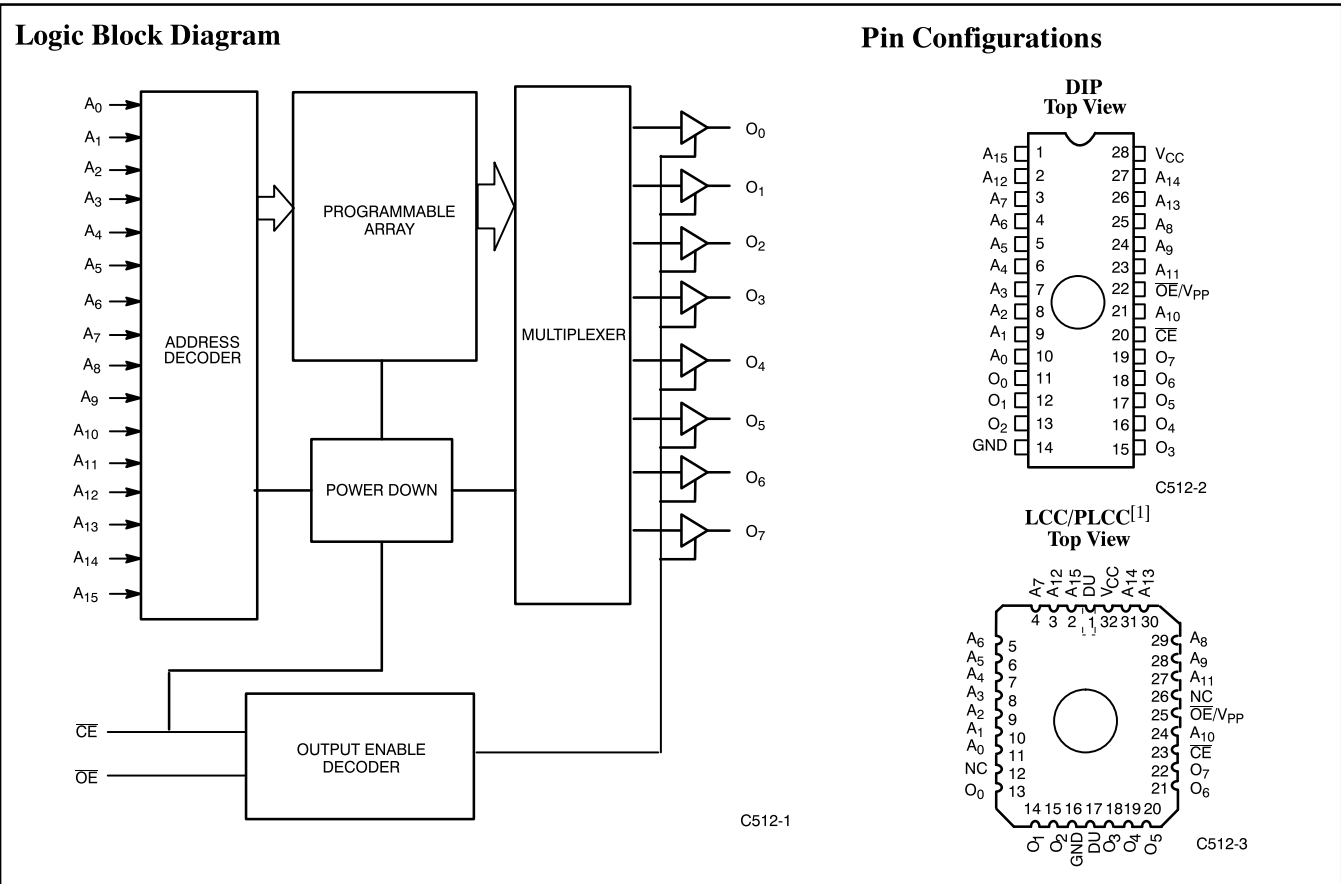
Logic Block Diagram

$A_0$
$A_1$
$A_2$
$A_3$
$A_4$
$A_5$
$A_6$
$A_7$
$A_8$
$A_9$
$A_{10}$
$A_{11}$
$A_{12}$
$A_{13}$
$A_{14}$
$A_{15}$

ADDRESS DECODER

PROGRAMMABLE ARRAY

POWER DOWN

MULTIPLEXER

$O_0$
$O_1$
$O_2$
$O_3$
$O_4$
$O_5$
$O_6$
$O_7$

$\overline{CE}$
$\overline{OE}$

OUTPUT ENABLE DECODER

C512-1

Pin Configurations

DIP
Top View

| | | | |
|---|---|---|---|
| $A_{15}$ | 1 | 28 | $V_{CC}$ |
| $A_{12}$ | 2 | 27 | $A_{14}$ |
| $A_7$ | 3 | 26 | $A_{13}$ |
| $A_6$ | 4 | 25 | $A_8$ |
| $A_5$ | 5 | 24 | $A_9$ |
| $A_4$ | 6 | 23 | $A_{11}$ |
| $A_3$ | 7 | 22 | $\overline{OE}/V_{PP}$ |
| $A_2$ | 8 | 21 | $A_{10}$ |
| $A_1$ | 9 | 20 | $\overline{CE}$ |
| $A_0$ | 10 | 19 | $O_7$ |
| $O_0$ | 11 | 18 | $O_6$ |
| $O_1$ | 12 | 17 | $O_5$ |
| $O_2$ | 13 | 16 | $O_4$ |
| GND | 14 | 15 | $O_3$ |

C512-2

LCC/PLCC$^{[1]}$
Top View

$A_7$ $A_{12}$ $A_{15}$ DU $V_{CC}$ $A_{14}$ $A_{13}$
4 3 2 1 32 31 30

$A_6$ 5
$A_5$ 6
$A_4$ 7
$A_3$ 8
$A_2$ 9
$A_1$ 10
$A_0$ 11
NC 12
$O_0$ 13

29 $A_8$
28 $A_9$
27 $A_{11}$
26 NC
25 $\overline{OE}/V_{PP}$
24 $A_{10}$
23 $\overline{CE}$
22 $O_7$
21 $O_6$

14 15 16 17 18 19 20
$O_1$ $O_2$ GND DU $O_3$ $O_4$ $O_5$

C512-3